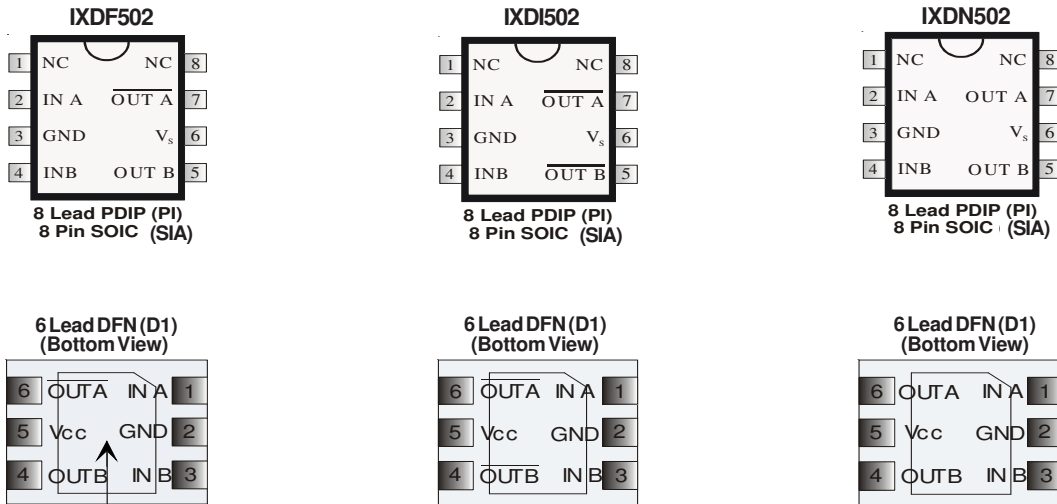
IXDF502

| 1 | NC | NC | 8 |
|---|---|---|---|
| 2 | IN A | $\overline{\text{OUT A}}$ | 7 |
| 3 | GND | $V_s$ | 6 |
| 4 | INB | OUT B | 5 |

8 Lead PDIP (PI)
8 Pin SOIC (SIA)

IXDI502

| 1 | NC | NC | 8 |
|---|---|---|---|
| 2 | IN A | $\overline{\text{OUT A}}$ | 7 |
| 3 | GND | $V_s$ | 6 |
| 4 | INB | $\overline{\text{OUT B}}$ | 5 |

8 Lead PDIP (PI)
8 Pin SOIC (SIA)

IXDN502

| 1 | NC | NC | 8 |
|---|---|---|---|
| 2 | IN A | OUT A | 7 |
| 3 | GND | $V_s$ | 6 |
| 4 | INB | OUT B | 5 |

8 Lead PDIP (PI)
8 Pin SOIC (SIA)

6 Lead DFN (D1)
(Bottom View)

| 6 | $\overline{\text{OUTA}}$ | IN A | 1 |
|---|---|---|---|
| 5 | Vcc | GND | 2 |
| 4 | OUTB | IN B | 3 |

6 Lead DFN (D1)
(Bottom View)

| 6 | $\overline{\text{OUTA}}$ | IN A | 1 |
|---|---|---|---|
| 5 | Vcc | GND | 2 |
| 4 | $\overline{\text{OUTB}}$ | IN B | 3 |

6 Lead DFN (D1)
(Bottom View)

| 6 | OUTA | IN A | 1 |
|---|---|---|---|
| 5 | Vcc | GND | 2 |
| 4 | OUTB | IN B | 3 |